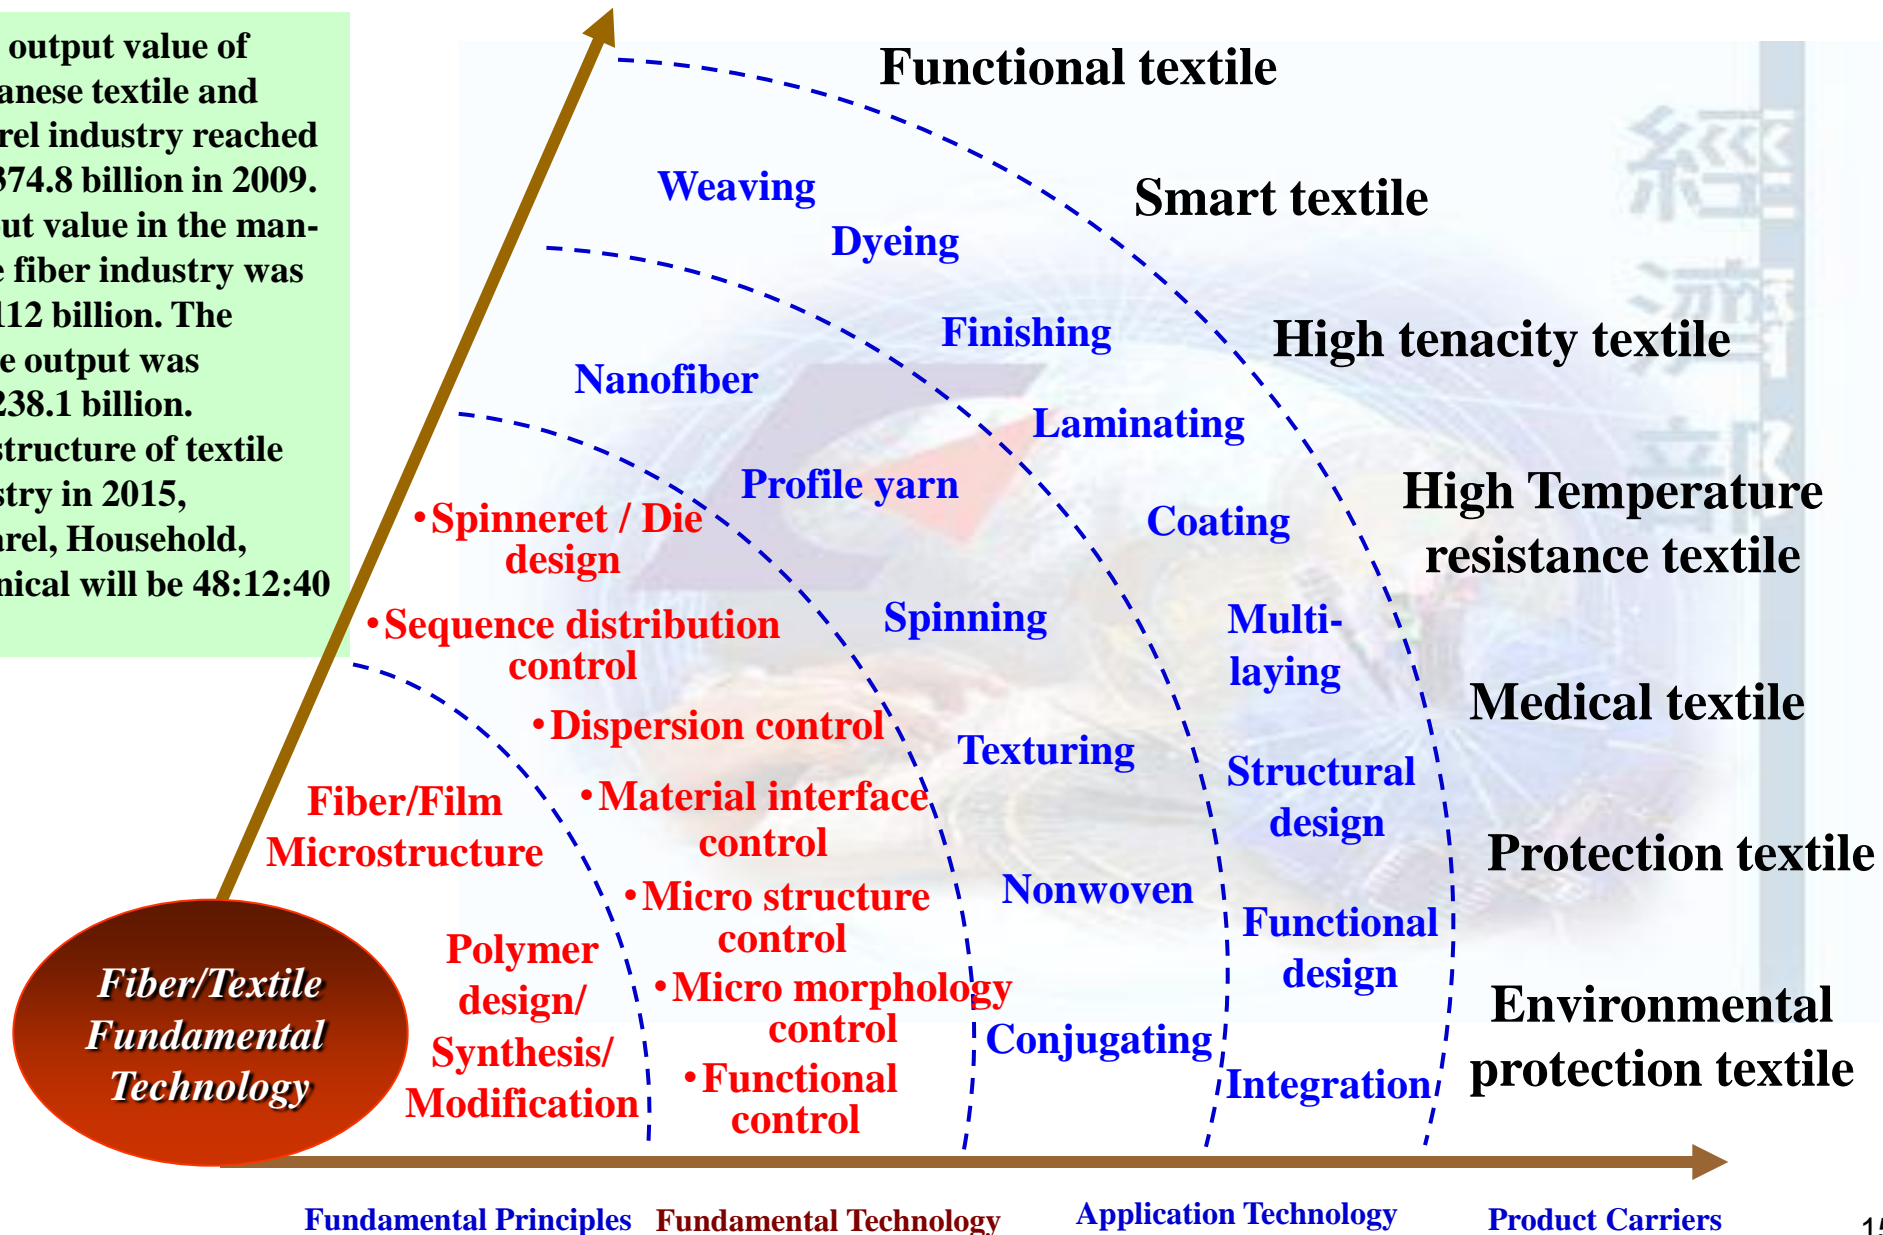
output value of anese textile and rel industry reached 374.8 billion in 2009. ut value in the man- e fiber industry was 112 billion. The e output was 238.1 billion. structure of textile stry in 2015, rel, Household, nical will be 48:12:40

Functional textile

Smart textile

High tenacity textile

High Temperature resistance textile

Medical textile

Protection textile

Environmental protection textile

Weaving

Dyeing

Finishing

Nanofiber

Laminating

Profile yarn

Coating

Spinning

Multi-laying

Texturing

Structural design

Nonwoven

Functional design

Conjugating

Integration

•Spinneret / Die design

•Sequence distribution control

•Dispersion control

•Material interface control

•Micro structure control

•Micro morphology control

•Functional control

Fiber/Film Microstructure

Polymer design/ Synthesis/ Modification

Fiber/Textile Fundamental Technology

Fundamental Principles Fundamental Technology Application Technology Product Carriers

1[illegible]